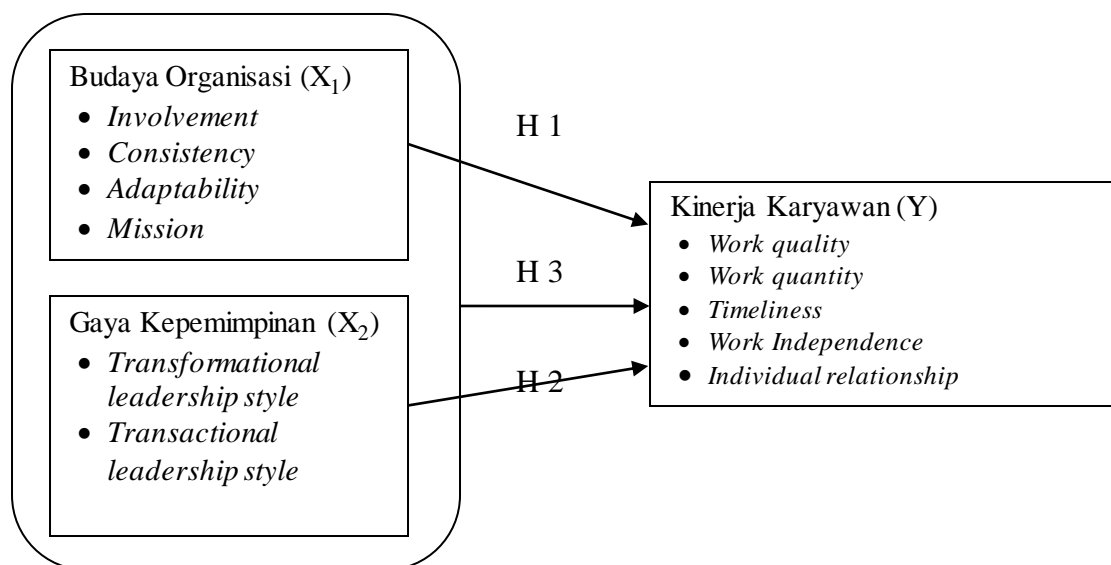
Budaya Organisasi ($X_1$)
- Involvement
- Consistency
- Adaptability
- Mission

H 1

Kinerja Karyawan (Y)
- Work quality
- Work quantity
- Timeliness
- Work Independence
- Individual relationship

H 3

Gaya Kepemimpinan ($X_2$)
- Transformational leadership style
- Transactional leadership style

H 2